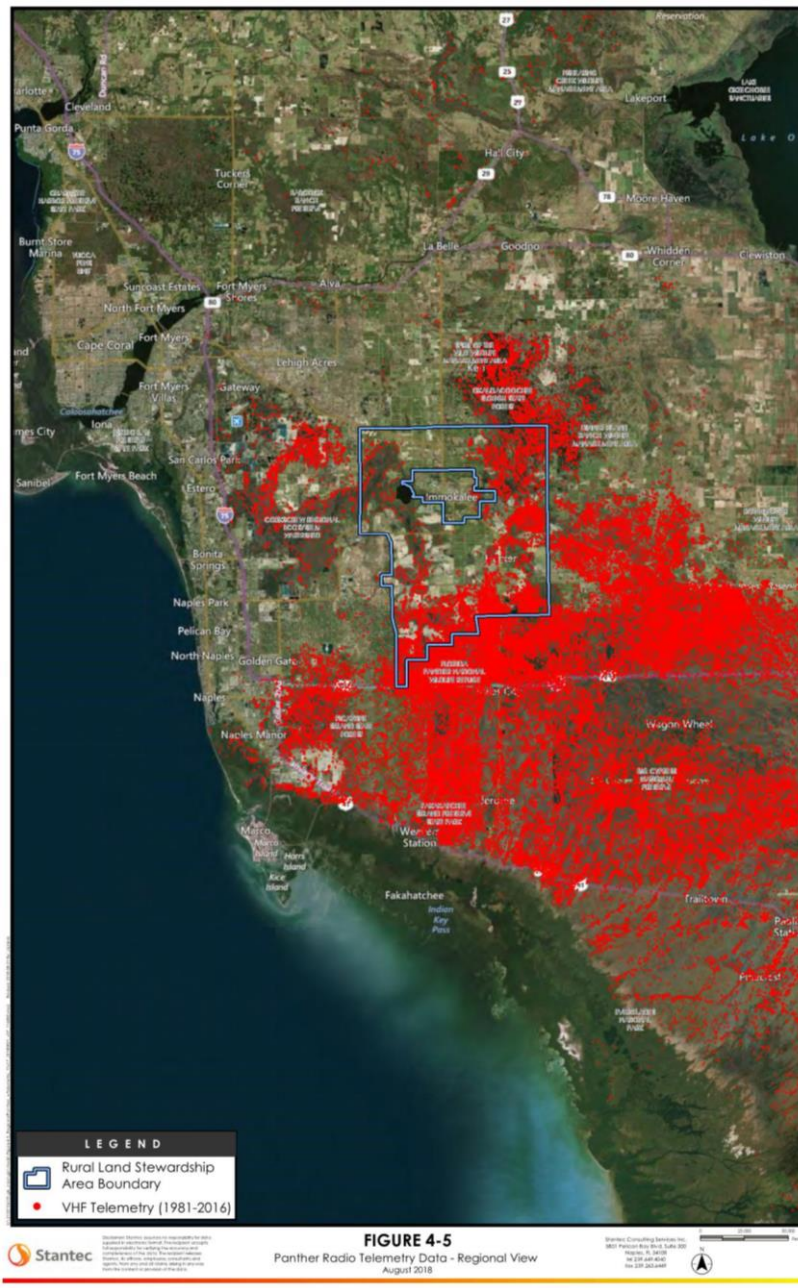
Reservation
27
25
27
Lakeport
Lake O
arlotte
Cleveland
Punta Gorda
75
Hall City
29
Tuckers Corner
78
Moore Haven
Burnt Store Marina
La Belle
Goodno
80
Whidden Corner
Clewiston
Suncoast Estates
Fort Myers Shores
80
Alva
North Fort Myers
Cape Coral
Fort Myers
Lehigh Acres
Fort Myers Villas
Gateway
Caloosahatchee
Iona
mes City
San Carlos Park
Fort Myers Beach
Sanibel
Estero
Immokalee
75
Bonita Springs
Naples Park
Pelican Bay
North Naples
Golden Gate
Naples
Wagon Wheel
Naples Manor
Jerome
Marco
Marco Island
Horrs Island
Weaver Station
Kice Island
Fakahatchee
Indian Key Pass
Trailtown
Pinecrest

LEGEND
Rural Land Stewardship Area Boundary
VHF Telemetry (1981-2016)

Stantec
FIGURE 4-5
Panther Radio Telemetry Data - Regional View
August 2018